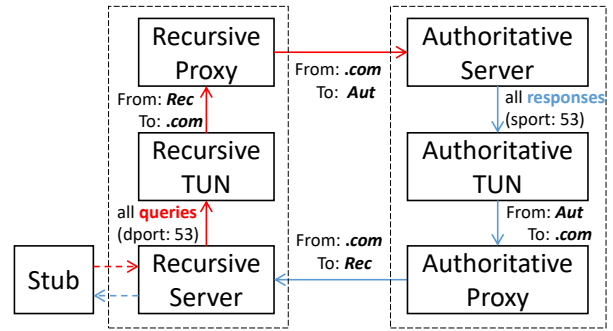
Recursive Proxy

From: *.com*
To: *Aut*

Authoritative Server

From: *Rec*
To: *.com*

all **responses** (sport: 53)

Recursive TUN

Authoritative TUN

all **queries** (dport: 53)

From: *Aut*
To: *.com*

From: *.com*
To: *Rec*

Stub

Recursive Server

Authoritative Proxy